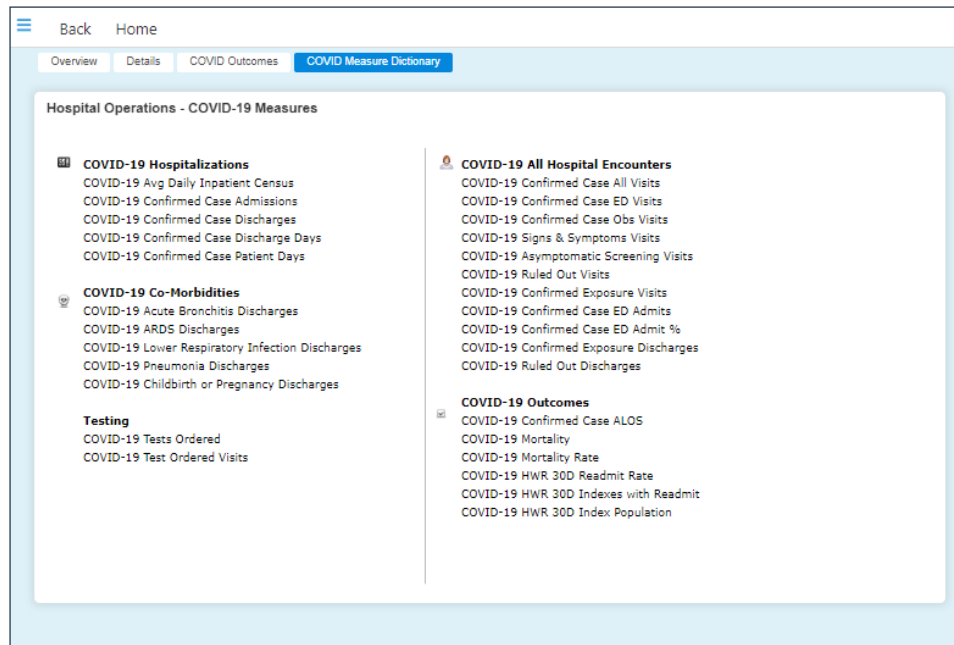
Back Home

Overview Details COVID Outcomes COVID Measure Dictionary

Hospital Operations - COVID-19 Measures

COVID-19 Hospitalizations
COVID-19 Avg Daily Inpatient Census
COVID-19 Confirmed Case Admissions
COVID-19 Confirmed Case Discharges
COVID-19 Confirmed Case Discharge Days
COVID-19 Confirmed Case Patient Days

COVID-19 Co-Morbidities
COVID-19 Acute Bronchitis Discharges
COVID-19 ARDS Discharges
COVID-19 Lower Respiratory Infection Discharges
COVID-19 Pneumonia Discharges
COVID-19 Childbirth or Pregnancy Discharges

Testing
COVID-19 Tests Ordered
COVID-19 Test Ordered Visits

COVID-19 All Hospital Encounters
COVID-19 Confirmed Case All Visits
COVID-19 Confirmed Case ED Visits
COVID-19 Confirmed Case Obs Visits
COVID-19 Signs & Symptoms Visits
COVID-19 Asymptomatic Screening Visits
COVID-19 Ruled Out Visits
COVID-19 Confirmed Exposure Visits
COVID-19 Confirmed Case ED Admits
COVID-19 Confirmed Case ED Admit %
COVID-19 Confirmed Exposure Discharges
COVID-19 Ruled Out Discharges

COVID-19 Outcomes
COVID-19 Confirmed Case ALOS
COVID-19 Mortality
COVID-19 Mortality Rate
COVID-19 HWR 30D Readmit Rate
COVID-19 HWR 30D Indexes with Readmit
COVID-19 HWR 30D Index Population